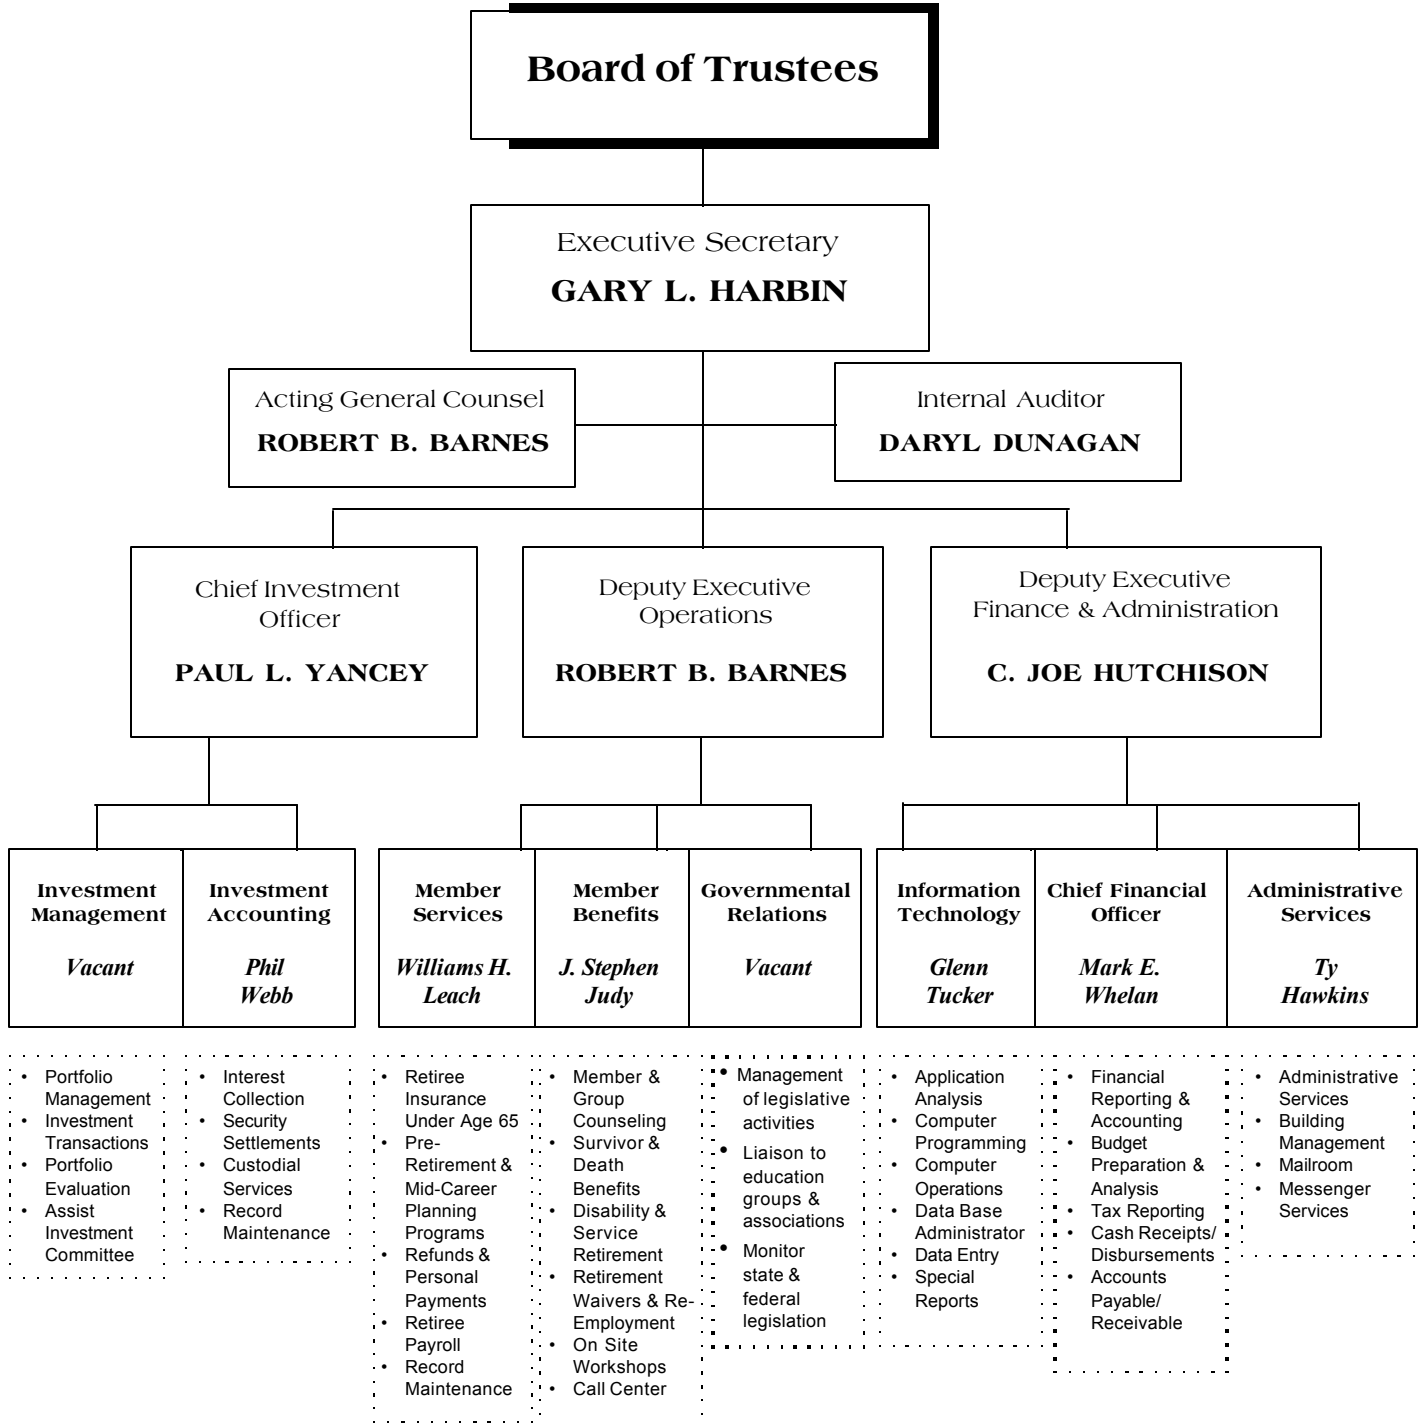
Board of Trustees

Executive Secretary
GARY L. HARBIN

Acting General Counsel
ROBERT B. BARNES

Internal Auditor
DARYL DUNAGAN

Chief Investment Officer
PAUL L. YANCEY

Deputy Executive Operations
ROBERT B. BARNES

Deputy Executive Finance & Administration
C. JOE HUTCHISON

Investment Management
Vacant

Investment Accounting
Phil Webb

Member Services
Williams H. Leach

Member Benefits
J. Stephen Judy

Governmental Relations
Vacant

Information Technology
Glenn Tucker

Chief Financial Officer
Mark E. Whelan

Administrative Services
Ty Hawkins

• Portfolio Management
• Investment Transactions
• Portfolio Evaluation
• Assist Investment Committee

• Interest Collection
• Security Settlements
• Custodial Services
• Record Maintenance

• Retiree Insurance Under Age 65
• Pre-Retirement & Mid-Career Planning Programs
• Refunds & Personal Payments
• Retiree Payroll
• Record Maintenance

• Member & Group Counseling
• Survivor & Death Benefits
• Disability & Service Retirement
• Retirement Waivers & Re-Employment
• On Site Workshops
• Call Center

• Management of legislative activities
• Liaison to education groups & associations
• Monitor state & federal legislation

• Application Analysis
• Computer Programming
• Computer Operations
• Data Base Administrator
• Data Entry
• Special Reports

• Financial Reporting & Accounting
• Budget Preparation & Analysis
• Tax Reporting
• Cash Receipts/ Disbursements
• Accounts Payable/ Receivable

• Administrative Services
• Building Management
• Mailroom
• Messenger Services